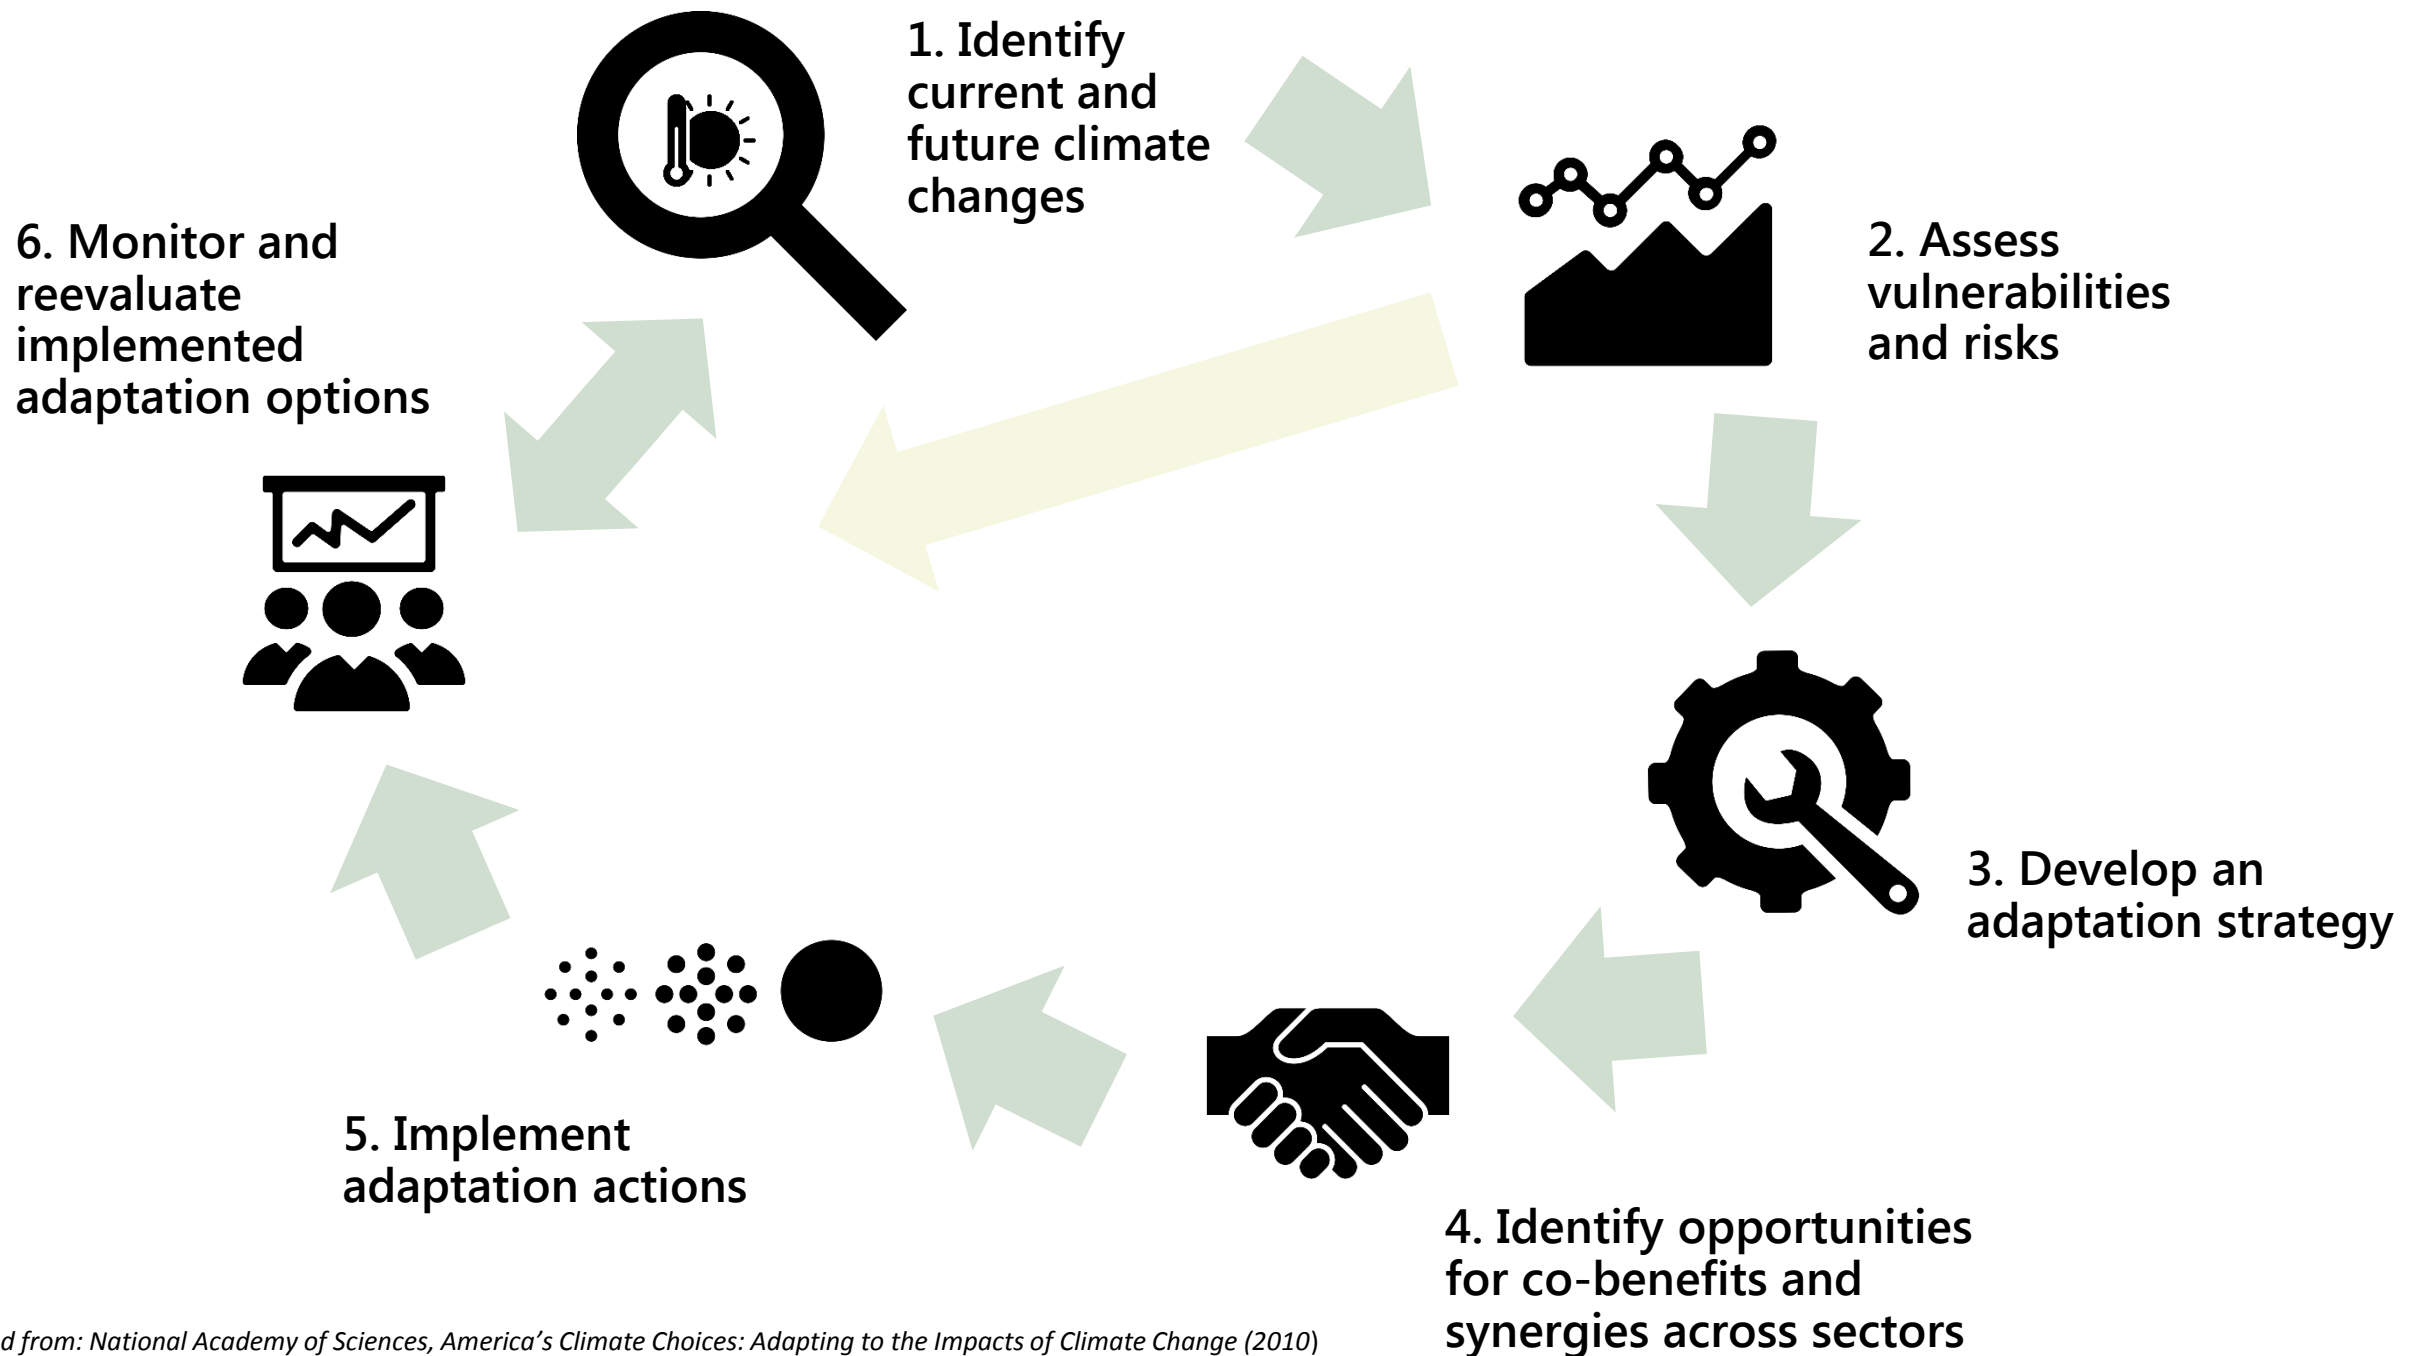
1. Identify current and future climate changes

2. Assess vulnerabilities and risks

3. Develop an adaptation strategy

4. Identify opportunities for co-benefits and synergies across sectors

5. Implement adaptation actions

6. Monitor and reevaluate implemented adaptation options

d from: National Academy of Sciences, America's Climate Choices: Adapting to the Impacts of Climate Change (2010)